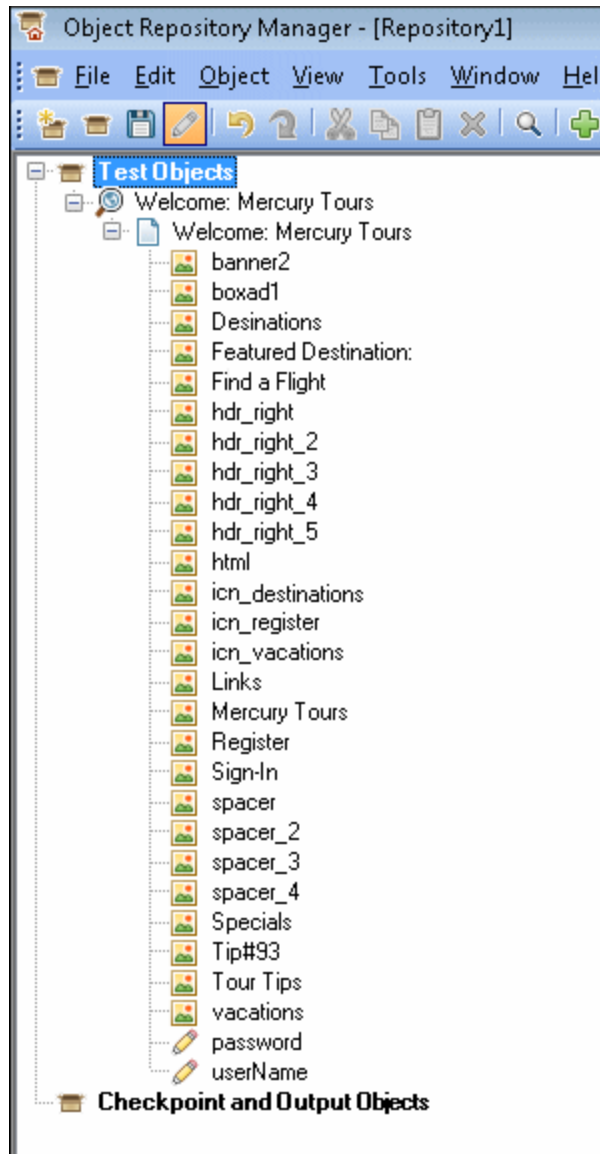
Object Repository Manager - [Repository1]

File Edit Object View Tools Window Hel

Test Objects
Welcome: Mercury Tours
Welcome: Mercury Tours
banner2
boxad1
Desinations
Featured Destination:
Find a Flight
hdr_right
hdr_right_2
hdr_right_3
hdr_right_4
hdr_right_5
html
icn_destinations
icn_register
icn_vacations
Links
Mercury Tours
Register
Sign-In
spacer
spacer_2
spacer_3
spacer_4
Specials
Tip#93
Tour Tips
vacations
password
userName
Checkpoint and Output Objects